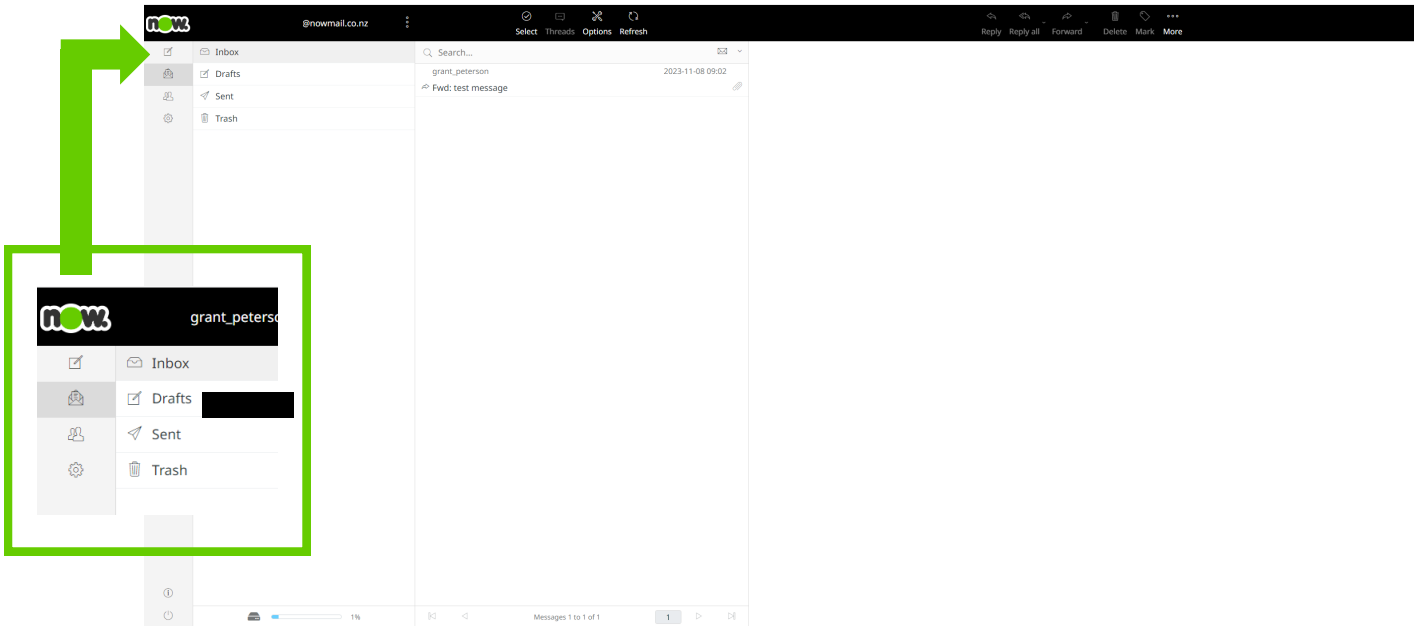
now.

@nowmail.co.nz

Select Threads Options Refresh

Reply Reply all Forward Delete Mark More

Inbox
Drafts
Sent
Trash

Search...

grant_peterson 2023-11-08 09:02
Fwd: test message

now.

grant_peterso

Inbox
Drafts
Sent
Trash

1%

Messages 1 to 1 of 1

1